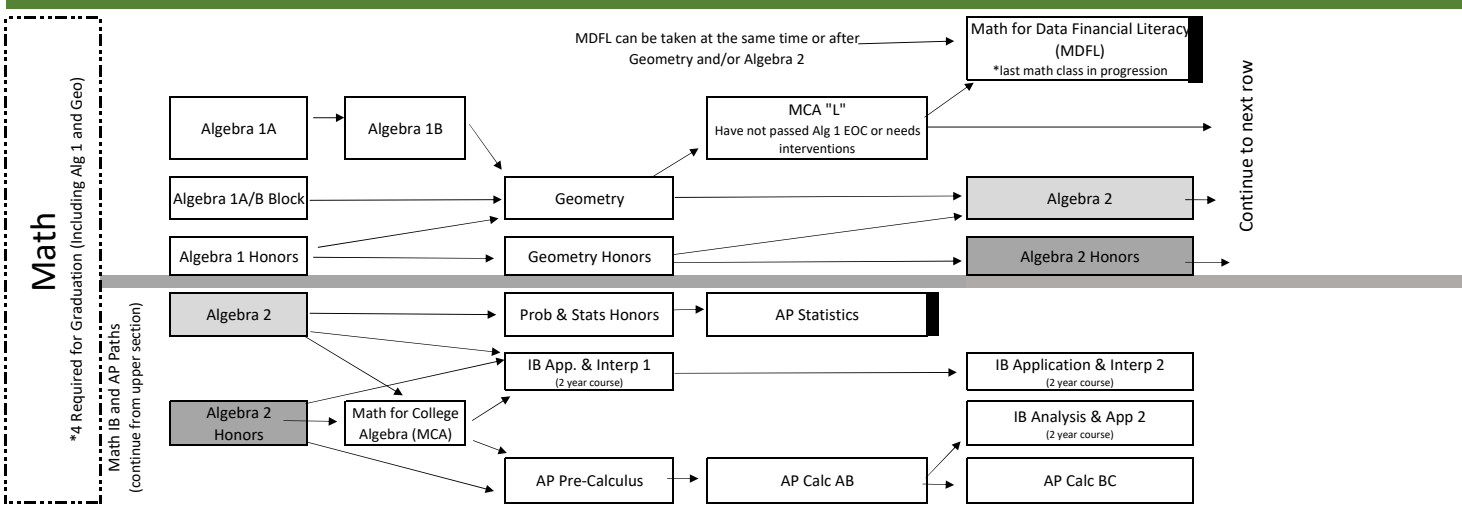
Math

*4 Required for Graduation (Including Alg 1 and Geo)

MDFL can be taken at the same time or after Geometry and/or Algebra 2

Math for Data Financial Literacy (MDFL)
*last math class in progression

Algebra 1A

Algebra 1B

MCA "L"
Have not passed Alg 1 EOC or needs interventions

Continue to next row

Algebra 1A/B Block

Geometry

Algebra 2

Algebra 1 Honors

Geometry Honors

Algebra 2 Honors

Math IB and AP Paths
(continue from upper section)

Algebra 2

Prob & Stats Honors

AP Statistics

IB App. & Interp 1
(2 year course)

IB Application & Interp 2
(2 year course)

Algebra 2 Honors

Math for College Algebra (MCA)

IB Analysis & App 2
(2 year course)

AP Pre-Calculus

AP Calc AB

AP Calc BC